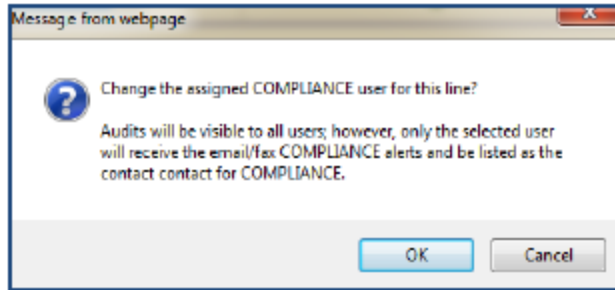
Message from webpage

Change the assigned COMPLIANCE user for this line?

Audits will be visible to all users; however, only the selected user will receive the email/fax COMPLIANCE alerts and be listed as the contact contact for COMPLIANCE.

OK

Cancel